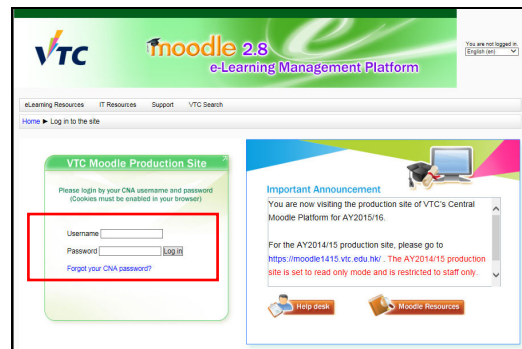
VTC

moodle 2.8

e-Learning Management Platform

You are not logged in.

English (en)

eLearning Resources IT Resources Support VTC Search

Home ► Log in to the site

VTC Moodle Production Site

Please login by your CNA username and password (Cookies must be enabled in your browser)

Username

Password

Log in

Forgot your CNA password?

Important Announcement

You are now visiting the production site of VTC's Central Moodle Platform for AY2015/16.

For the AY2014/15 production site, please go to https://moodle1415.vtc.edu.hk/ . The AY2014/15 production site is set to read only mode and is restricted to staff only.

Help desk

Moodle Resources